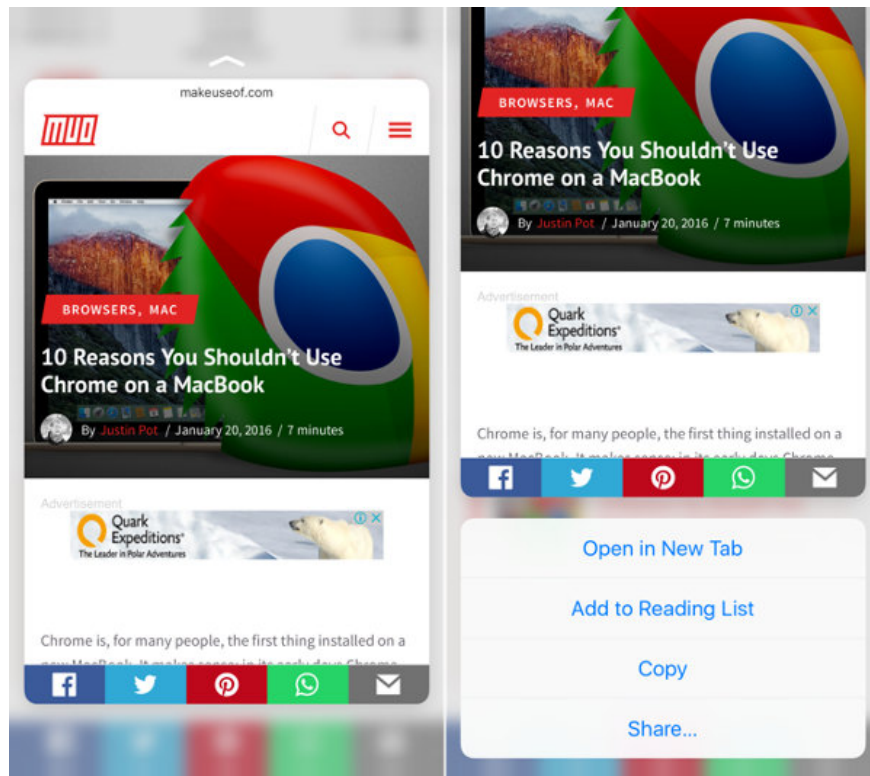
makeuseof.com

MUO

BROWSERS, MAC

10 Reasons You Shouldn't Use Chrome on a MacBook

By Justin Pot / January 20, 2016 / 7 minutes

Advertisement

Quark Expeditions
The Leader in Polar Adventures

Chrome is, for many people, the first thing installed on a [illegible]

BROWSERS, MAC

10 Reasons You Shouldn't Use Chrome on a MacBook

By Justin Pot / January 20, 2016 / 7 minutes

Advertisement

Quark Expeditions
The Leader in Polar Adventures

Chrome is, for many people, the first thing installed on a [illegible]

Open in New Tab

Add to Reading List

Copy

Share...